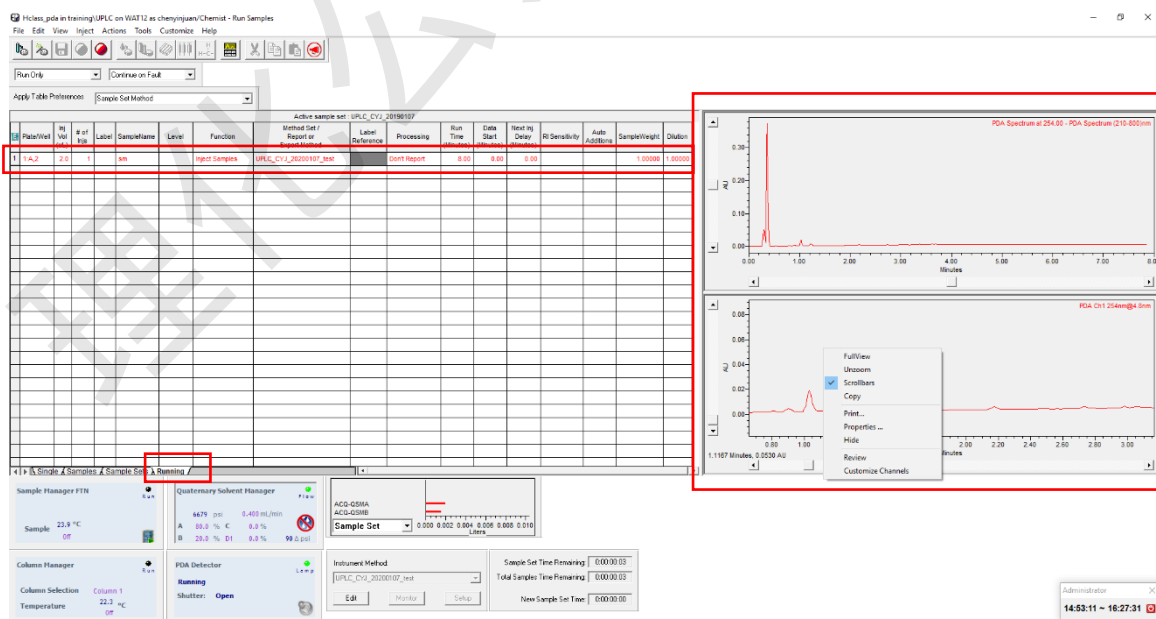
Hclass_pda in training\UPLC on WAT12 as chenyinjuan/Chemist - Run Samples

File Edit View Inject Actions Tools Customize Help

Run Only | Continue on Fault

Apply Table Preferences | Sample Set Method

Active sample set : UPLC_CYJ_20190107

| | Plate/Well | Inj Vol (uL) | # of Injs | Label | SampleName | Level | Function | Method Set / Report or Export Method | Label Reference | Processing | Run Time (Minutes) | Data Start (Minutes) | Next Inj Delay (Minutes) | RI Sensitivity | Auto Additions | SampleWeight | Dilution |
|---|---|---|---|---|---|---|---|---|---|---|---|---|---|---|---|---|---|
| 1 | 1:A,2 | 2.0 | 1 | | sm | | Inject Samples | UPLC_CYJ_20200107_test | | Don't Report | 8.00 | 0.00 | 0.00 | | | 1.00000 | 1.00000 |

Single / Samples / Sample Sets / Running

PDA Spectrum at 254.00 - PDA Spectrum (210-800)nm

AU 0.30 0.20 0.10 0.00

0.00 1.00 2.00 3.00 4.00 5.00 6.00 7.00 8.0
Minutes

PDA Ch1 254nm@4.8nm

AU 0.08 0.06 0.04 0.02 0.00

0.80 1.00 2.00 2.20 2.40 2.60 2.80 3.00
Minutes

1.1167 Minutes, 0.0530 AU

FullView
Unzoom
Scrollbars
Copy
Print...
Properties ...
Hide
Review
Customize Channels

Sample Manager FTN Run
Sample 23.9 °C Off

Quaternary Solvent Manager Flow
6679 psi 0.400 mL/min
A 80.0 % C 0.0 %
B 20.0 % D1 0.0 % 90 Δ psi

ACQ-QSMA
ACQ-QSMB
Sample Set
0.000 0.002 0.004 0.006 0.008 0.010
Liters

Column Manager Run
Column Selection Column 1
Temperature 22.3 °C Off

PDA Detector Lamp
Running
Shutter: Open

Instrument Method
UPLC_CYJ_20200107_test
Edit Monitor Setup

Sample Set Time Remaining: 0:00:00:03
Total Samples Time Remaining: 0:00:00:03
New Sample Set Time: 0:00:00:00

Administrator
14:53:11 ~ 16:27:31